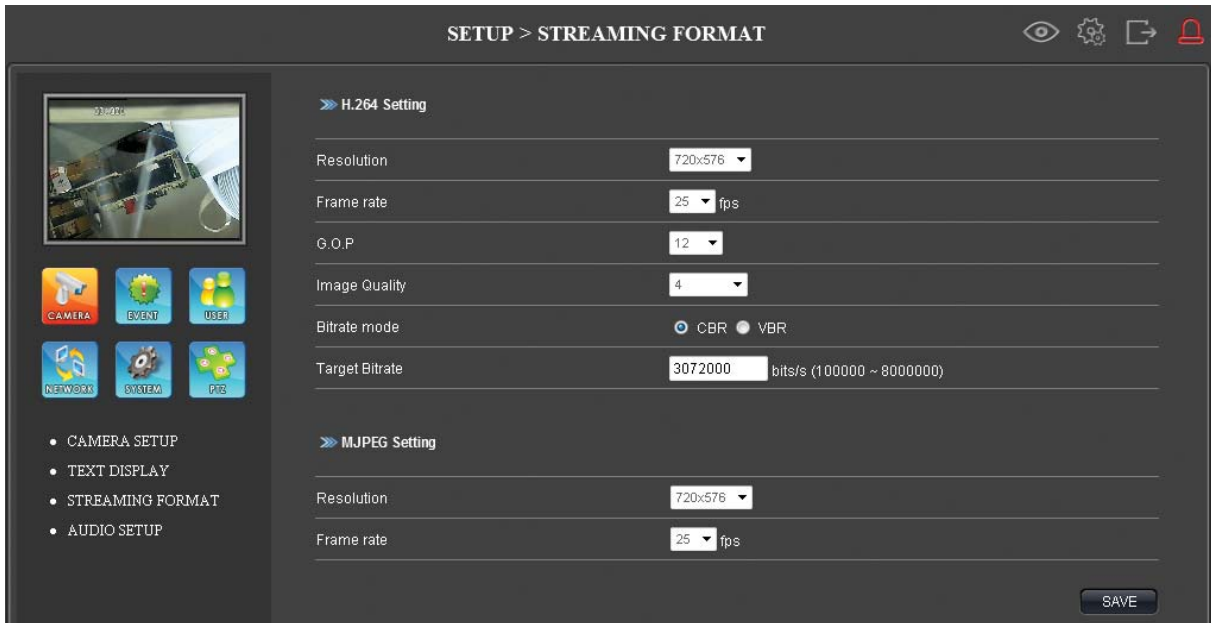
SETUP > STREAMING FORMAT

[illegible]

CAMERA EVENT USER
NETWORK SYSTEM PTZ

• CAMERA SETUP
• TEXT DISPLAY
• STREAMING FORMAT
• AUDIO SETUP

H.264 Setting

Resolution 720x576
Frame rate 25 fps
G.O.P 12
Image Quality 4
Bitrate mode CBR VBR
Target Bitrate 3072000 bits/s (100000 ~ 8000000)

MJPEG Setting

Resolution 720x576
Frame rate 25 fps

SAVE